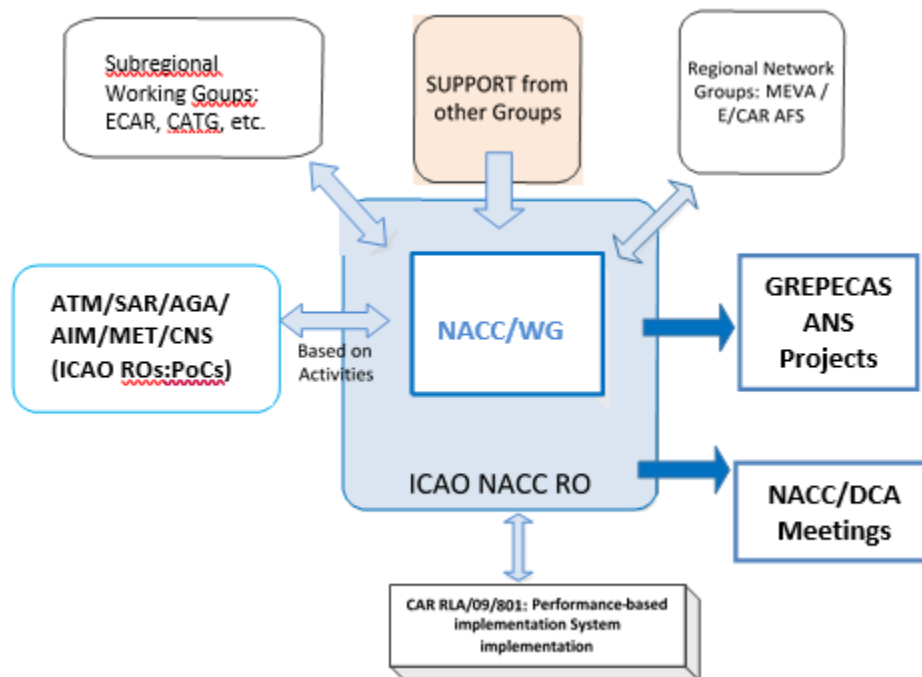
Subregional Working Goups: ECAR, CATG, etc.

SUPPORT from other Groups

Regional Network Groups: MEVA / E/CAR AFS

ATM/SAR/AGA/ AIM/MET/CNS (ICAO ROs:PoCs)

Based on Activities

NACC/WG

ICAO NACC RO

GREPECAS ANS Projects

NACC/DCA Meetings

CAR RLA/09/801: Performance-based implementation System implementation